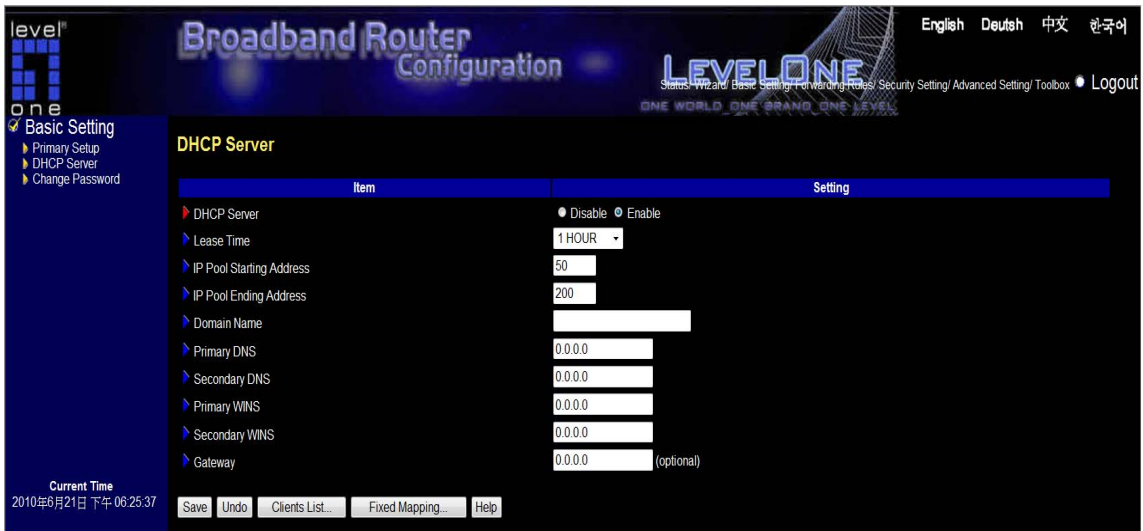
level one

Broadband Router Configuration

LEVELONE
ONE WORLD ONE BRAND ONE LEVEL

English Deutsh 中文 한국어

Status/ Wizard/ Basic Setting/ Forwarding Rules/ Security Setting/ Advanced Setting/ Toolbox Logout

Basic Setting
Primary Setup
DHCP Server
Change Password

DHCP Server

| Item | Setting |
|---|---|
| DHCP Server | Disable Enable |
| Lease Time | 1 HOUR |
| IP Pool Starting Address | 50 |
| IP Pool Ending Address | 200 |
| Domain Name | |
| Primary DNS | 0.0.0.0 |
| Secondary DNS | 0.0.0.0 |
| Primary WINS | 0.0.0.0 |
| Secondary WINS | 0.0.0.0 |
| Gateway | 0.0.0.0 (optional) |

Save Undo Clients List... Fixed Mapping... Help

Current Time
2010年6月21日 下午 06:25:37